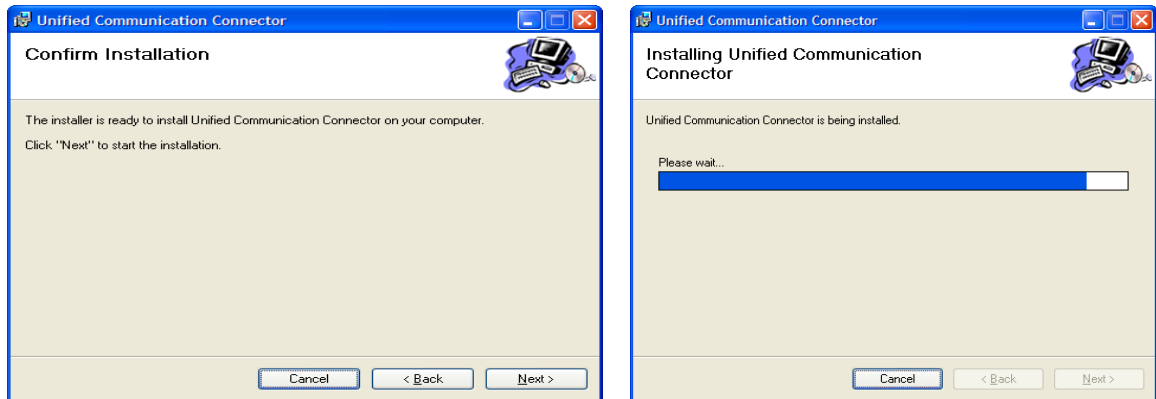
Unified Communication Connector

Confirm Installation

The installer is ready to install Unified Communication Connector on your computer.

Click "Next" to start the installation.

Cancel

< Back

Next >

Unified Communication Connector

Installing Unified Communication Connector

Unified Communication Connector is being installed.

Please wait...

Cancel

< Back

Next >